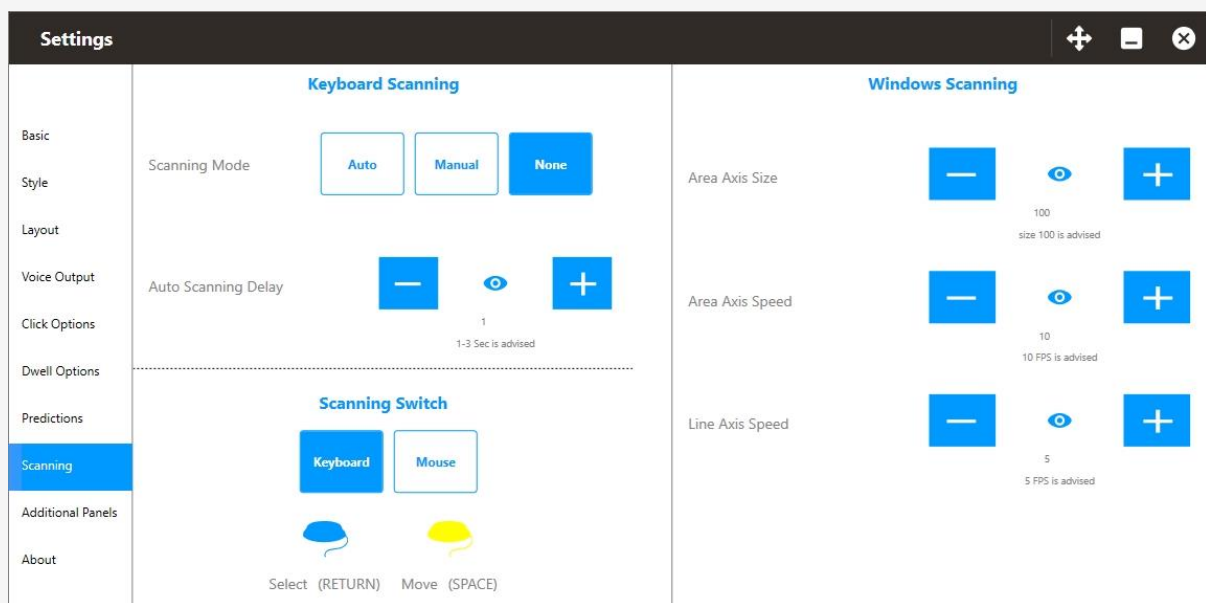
Settings

Basic
Style
Layout
Voice Output
Click Options
Dwell Options
Predictions
Scanning
Additional Panels
About

Keyboard Scanning

Scanning Mode
Auto
Manual
None

Auto Scanning Delay
1
1-3 Sec is advised

Scanning Switch

Keyboard
Mouse

Select (RETURN)
Move (SPACE)

Windows Scanning

Area Axis Size
100
size 100 is advised

Area Axis Speed
10
10 FPS is advised

Line Axis Speed
5
5 FPS is advised